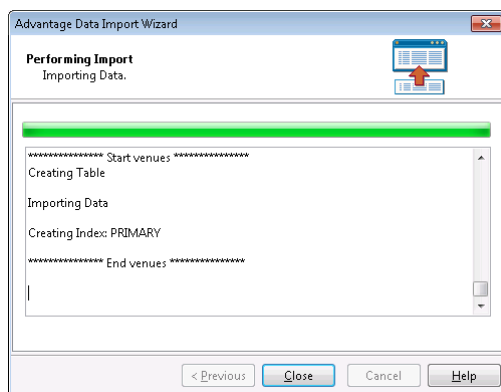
Advantage Data Import Wizard

Performing Import
Importing Data.

**************** Start venues ****************
Creating Table

Importing Data

Creating Index: PRIMARY

**************** End venues ****************

< Previous
Close
Cancel
Help